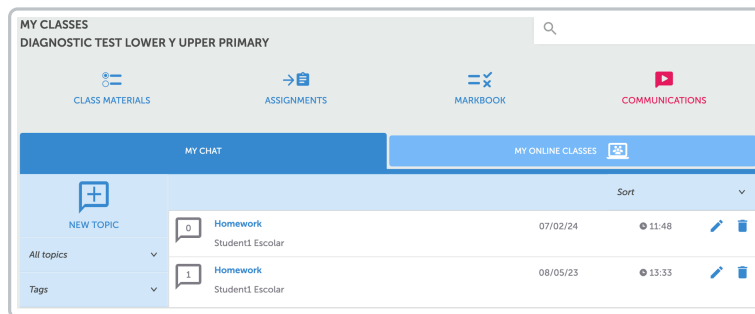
MY CLASSES
DIAGNOSTIC TEST LOWER Y UPPER PRIMARY

CLASS MATERIALS
ASSIGNMENTS
MARKBOOK
COMMUNICATIONS

MY CHAT
MY ONLINE CLASSES

NEW TOPIC
All topics
Tags

Sort

0 Homework
Student1 Escolar
07/02/24
11:48

1 Homework
Student1 Escolar
08/05/23
13:33